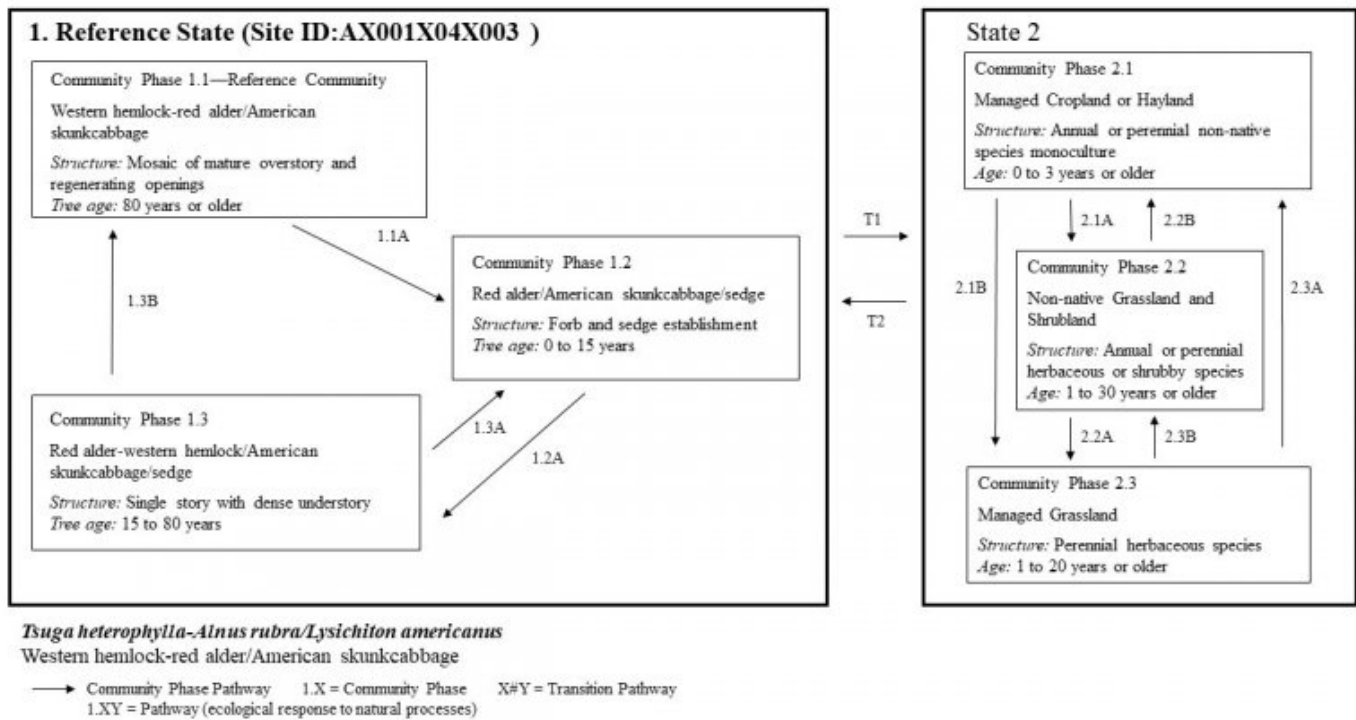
1. Reference State (Site ID:AX001X04X003 )

Community Phase 1.1—Reference Community

Western hemlock-red alder/American skunkcabbage

*Structure:* Mosaic of mature overstory and regenerating openings
*Tree age:* 80 years or older

1.1A

1.3B

Community Phase 1.2

Red alder/American skunkcabbage/sedge

*Structure:* Forb and sedge establishment
*Tree age:* 0 to 15 years

Community Phase 1.3

Red alder-western hemlock/American skunkcabbage/sedge

*Structure:* Single story with dense understory
*Tree age:* 15 to 80 years

1.3A

1.2A

T1

T2

State 2

Community Phase 2.1

Managed Cropland or Hayland

*Structure:* Annual or perennial non-native species monoculture
*Age:* 0 to 3 years or older

2.1A

2.2B

2.1B

2.3A

Community Phase 2.2

Non-native Grassland and Shrubland

*Structure:* Annual or perennial herbaceous or shrubby species
*Age:* 1 to 30 years or older

2.2A

2.3B

Community Phase 2.3

Managed Grassland

*Structure:* Perennial herbaceous species
*Age:* 1 to 20 years or older

***Tsuga heterophylla-Alnus rubra/Lysichiton americanus***
Western hemlock-red alder/American skunkcabbage

Community Phase Pathway 1.X = Community Phase X#Y = Transition Pathway
1.XY = Pathway (ecological response to natural processes)